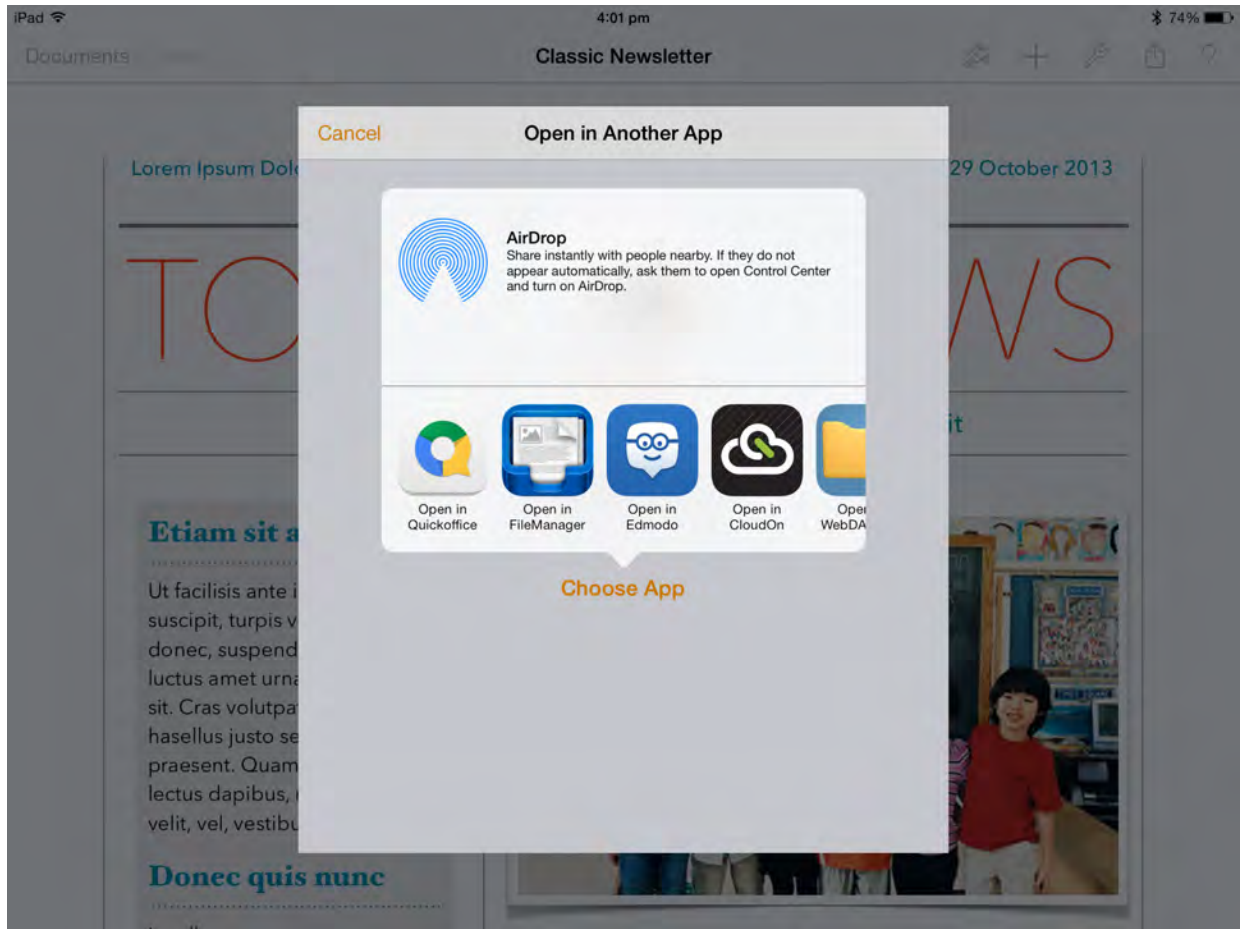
iPad
4:01 pm
74%

Documents
Classic Newsletter

Cancel
Open in Another App

Lorem Ipsum Dol
29 October 2013

TO
WS

AirDrop
Share instantly with people nearby. If they do not appear automatically, ask them to open Control Center and turn on AirDrop.

Open in Quickoffice
Open in FileManager
Open in Edmodo
Open in CloudOn
Ope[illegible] WebDA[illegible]

it

Choose App

Etiam sit a

Ut facilisis ante i suscipit, turpis v donec, suspend luctus amet urna sit. Cras volutpa hasellus justo se praesent. Quam lectus dapibus, velit, vel, vestibu

Donec quis nunc